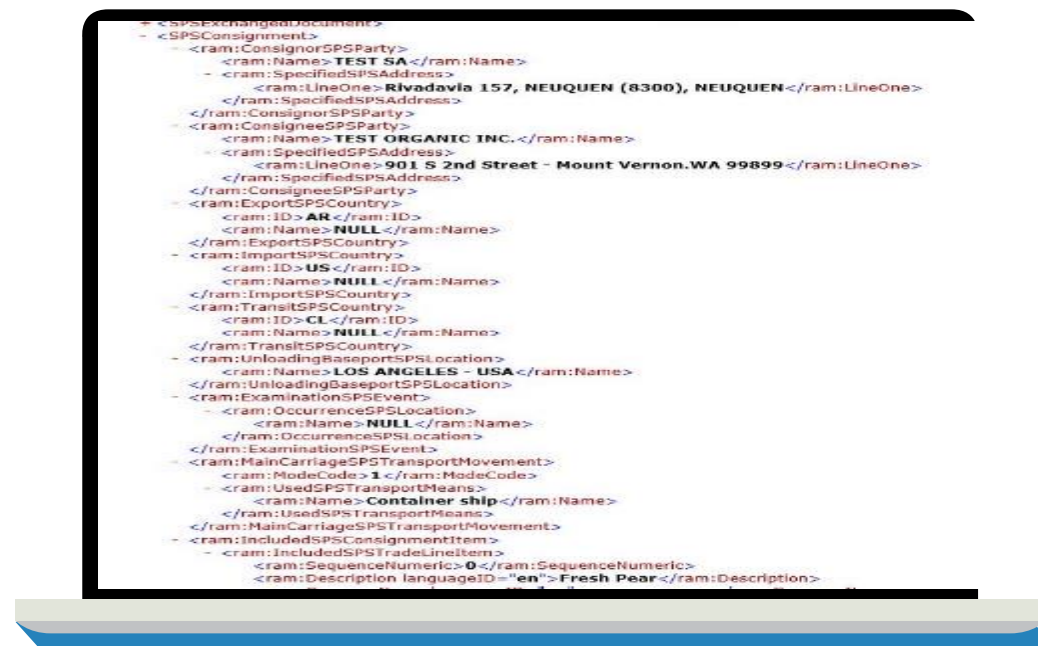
+ <SPSExchangedDocument>
- <SPSConsignment>
- <ram:ConsignorSPSParty>
<ram:Name>TEST SA</ram:Name>
- <ram:SpecifiedSPSAddress>
<ram:LineOne>Rivadavia 157, NEUQUEN (8300), NEUQUEN</ram:LineOne>
</ram:SpecifiedSPSAddress>
</ram:ConsignorSPSParty>
- <ram:ConsigneeSPSParty>
<ram:Name>TEST ORGANIC INC.</ram:Name>
- <ram:SpecifiedSPSAddress>
<ram:LineOne>901 S 2nd Street - Mount Vernon.WA 99899</ram:LineOne>
</ram:SpecifiedSPSAddress>
</ram:ConsigneeSPSParty>
- <ram:ExportSPSCountry>
<ram:ID>AR</ram:ID>
<ram:Name>NULL</ram:Name>
</ram:ExportSPSCountry>
- <ram:ImportSPSCountry>
<ram:ID>US</ram:ID>
<ram:Name>NULL</ram:Name>
</ram:ImportSPSCountry>
- <ram:TransitSPSCountry>
<ram:ID>CL</ram:ID>
<ram:Name>NULL</ram:Name>
</ram:TransitSPSCountry>
- <ram:UnloadingBaseportSPSLocation>
<ram:Name>LOS ANGELES - USA</ram:Name>
</ram:UnloadingBaseportSPSLocation>
- <ram:ExaminationSPSEvent>
- <ram:OccurrenceSPSLocation>
<ram:Name>NULL</ram:Name>
</ram:OccurrenceSPSLocation>
</ram:ExaminationSPSEvent>
- <ram:MainCarriageSPSTransportMovement>
<ram:ModeCode>1</ram:ModeCode>
- <ram:UsedSPSTransportMeans>
<ram:Name>Container ship</ram:Name>
</ram:UsedSPSTransportMeans>
</ram:MainCarriageSPSTransportMovement>
- <ram:IncludedSPSConsignmentItem>
- <ram:IncludedSPSTradeLineItem>
<ram:SequenceNumeric>0</ram:SequenceNumeric>
<ram:Description languageID="en">Fresh Pear</ram:Description>
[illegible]